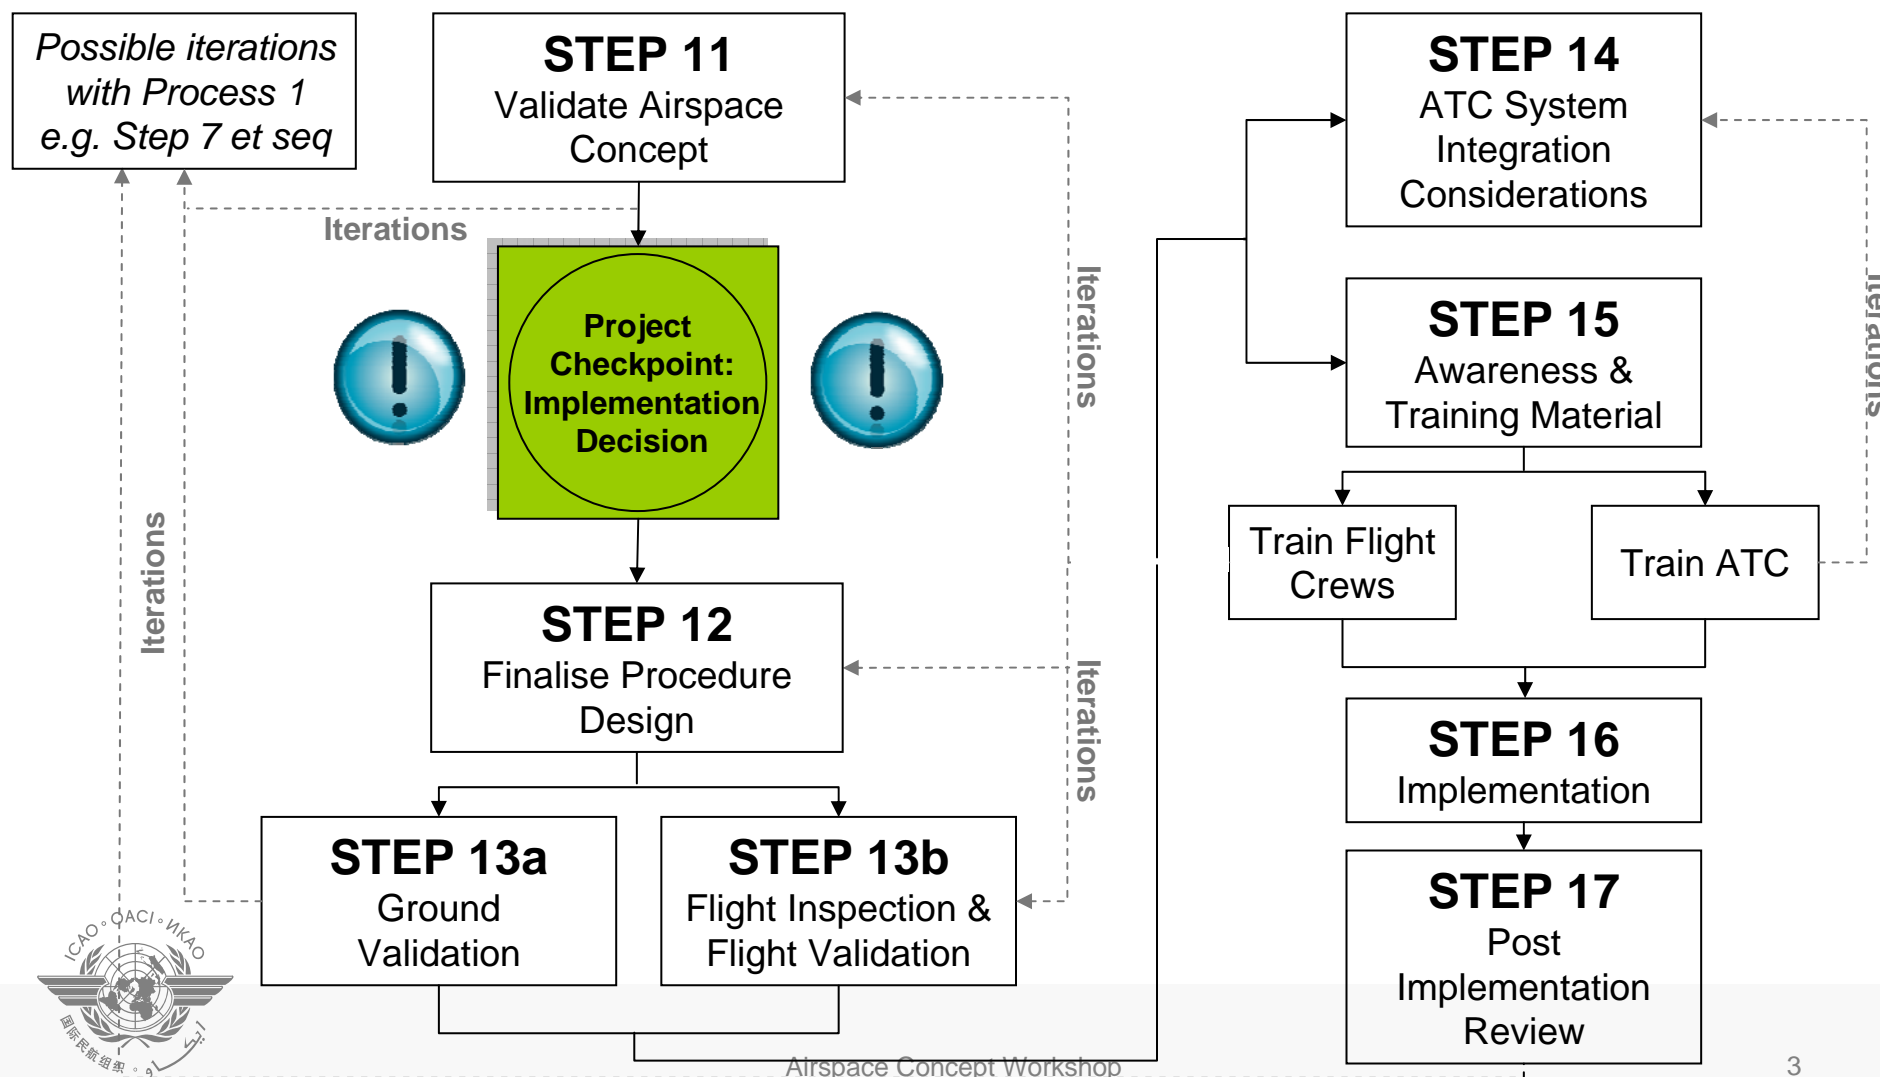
Possible iterations with Process 1 e.g. Step 7 et seq

STEP 11
Validate Airspace Concept

Iterations

Project Checkpoint: Implementation Decision

Iterations

Iterations

STEP 12
Finalise Procedure Design

Iterations

STEP 13a
Ground Validation

STEP 13b
Flight Inspection & Flight Validation

STEP 14
ATC System Integration Considerations

STEP 15
Awareness & Training Material

Iterations

Train Flight Crews

Train ATC

STEP 16
Implementation

STEP 17
Post Implementation Review

ICAO • OACI • ИКАО

Airspace Concept Workshop

3